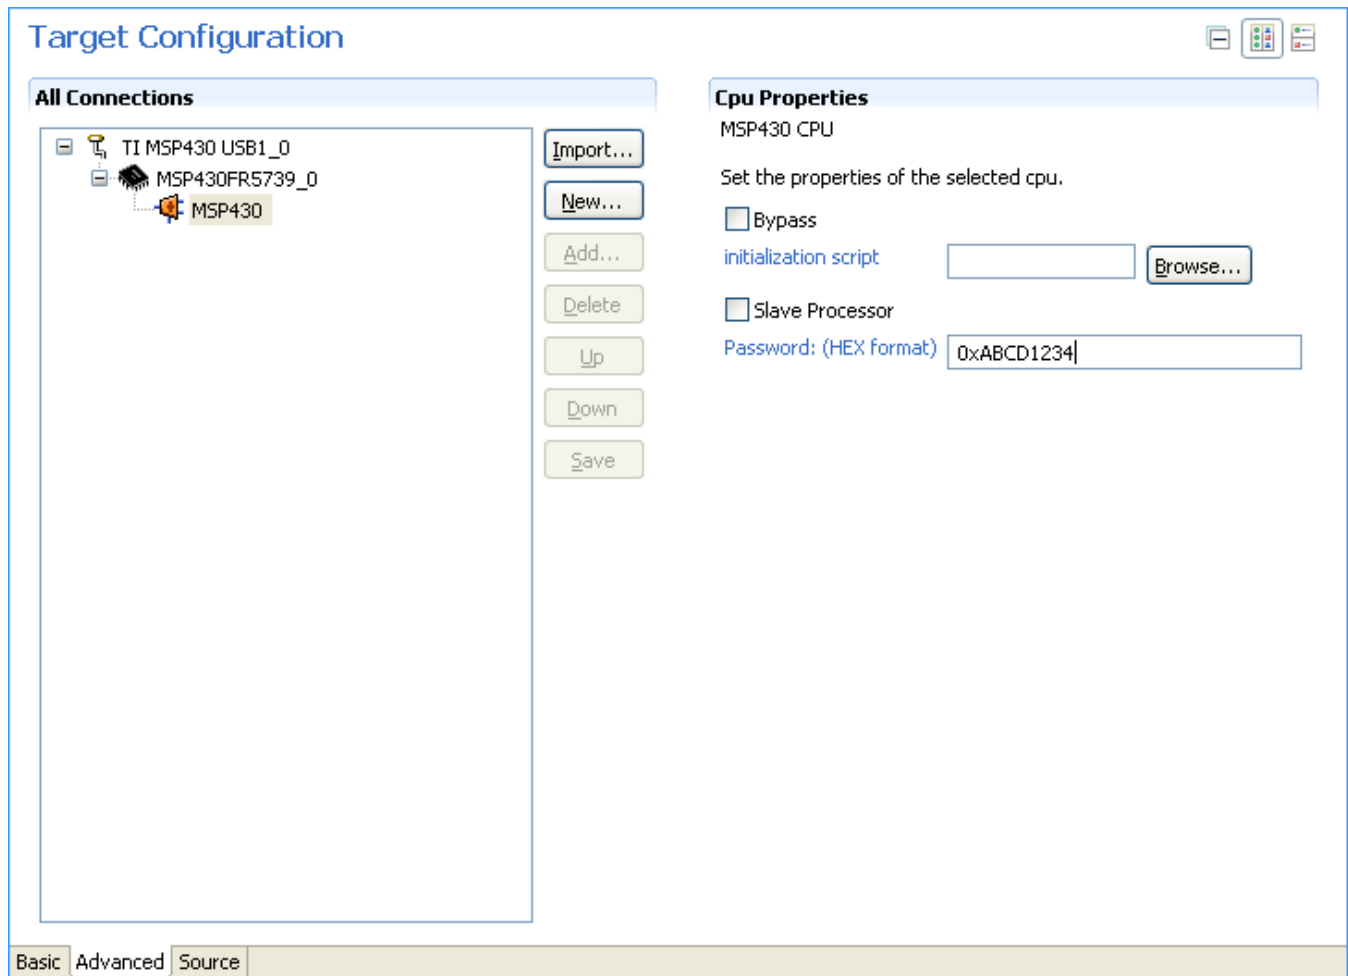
Target Configuration

All Connections

TI MSP430 USB1_0
MSP430FR5739_0
MSP430

Import...
New...
Add...
Delete
Up
Down
Save

Cpu Properties
MSP430 CPU

Set the properties of the selected cpu.

Bypass
initialization script
Browse...
Slave Processor
Password: (HEX format)
0xABCD1234

Basic | Advanced | Source